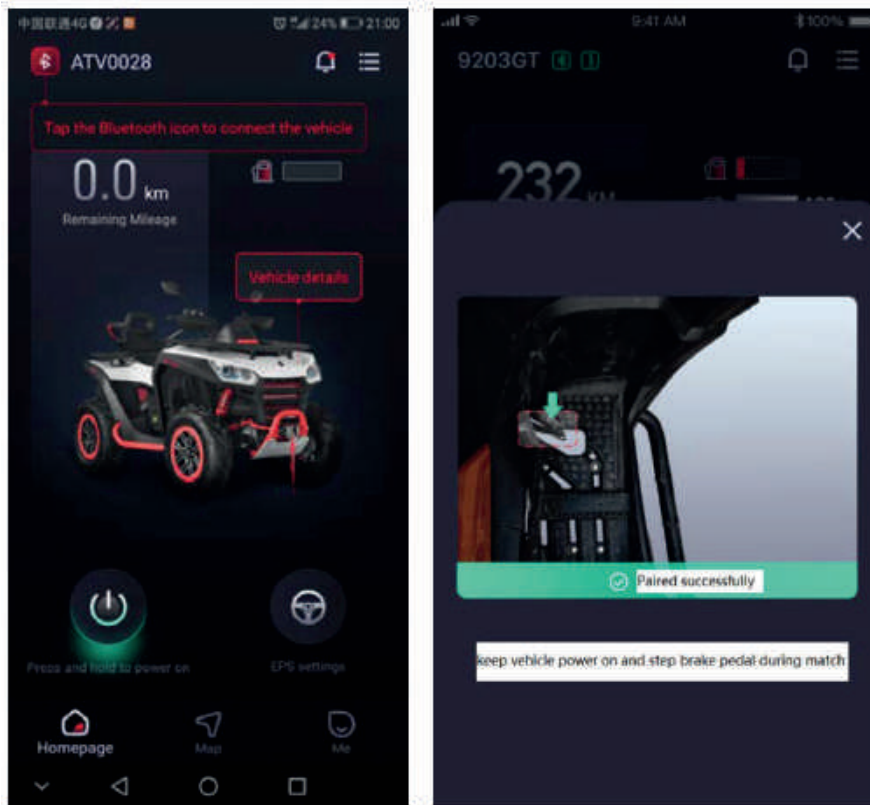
中国联通4G 24% 21:00

ATV0028

Tap the Bluetooth icon to connect the vehicle

0.0 km

Remaining Mileage

Vehicle details

Press and hold to power on

EPS settings

Homepage

Map

Me

9:41 AM

100%

9203GT

232 km

Paired successfully

keep vehicle power on and step brake pedal during match